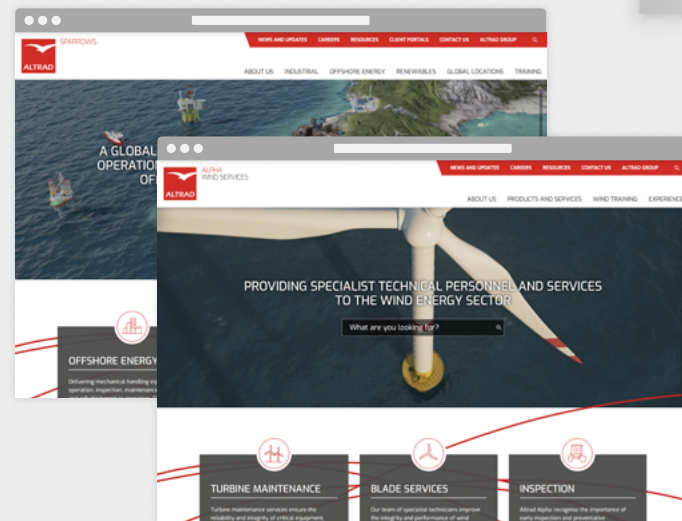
ALTRAD SPARROWS

NEWS AND UPDATES CAREERS RESOURCES CLIENT PORTALS CONTACT US ALTRAD GROUP

ABOUT US INDUSTRIAL OFFSHORE ENERGY RENEWABLES GLOBAL LOCATIONS TRAINING

A GLOBAL OPERATION OF

OFFSHORE ENERGY

Delivering mechanical handling operation, inspection, maintenance

ALTRAD ALPHA WIND SERVICES

NEWS AND UPDATES CAREERS RESOURCES CONTACT US ALTRAD GROUP

ABOUT US PRODUCTS AND SERVICES WIND TRAINING EXPERIENCE

PROVIDING SPECIALIST TECHNICAL PERSONNEL AND SERVICES TO THE WIND ENERGY SECTOR

What are you looking for?

TURBINE MAINTENANCE

Turbine maintenance services ensure the reliability and integrity of critical equipment.

BLADE SERVICES

Our team of specialist technicians improve the integrity and performance of wind

INSPECTION

Altrad Alpha recognise the importance of early inspection and preventative